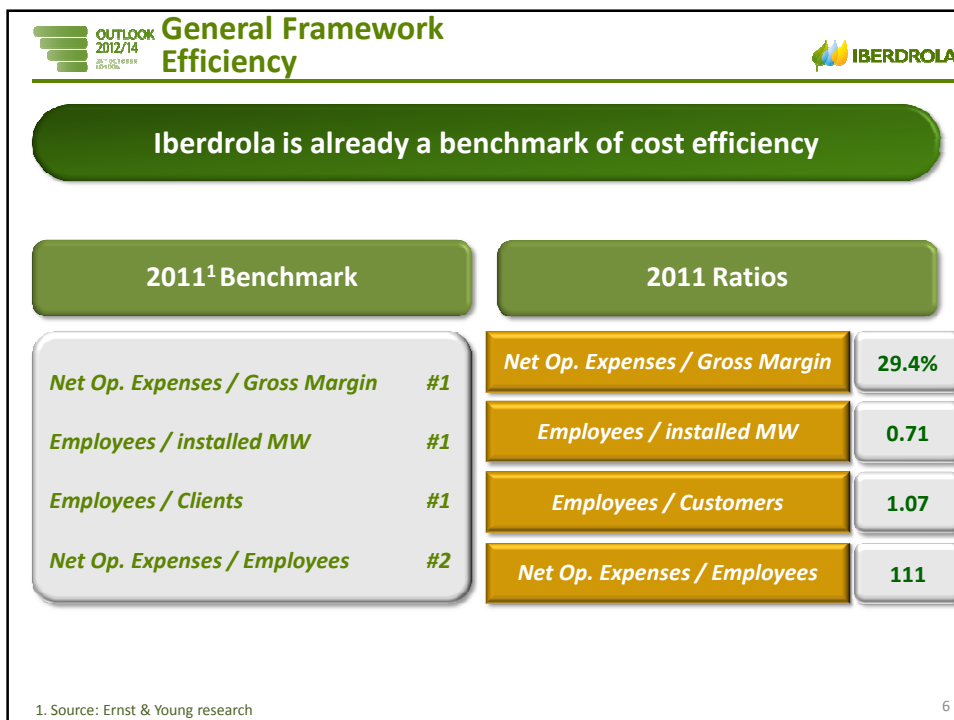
OUTLOOK 2012/14

General Framework
Efficiency

IBERDROLA

Iberdrola is already a benchmark of cost efficiency

2011$^1$ Benchmark

| | |
|---|---|
| Net Op. Expenses / Gross Margin | #1 |
| Employees / installed MW | #1 |
| Employees / Clients | #1 |
| Net Op. Expenses / Employees | #2 |

2011 Ratios

| | |
|---|---|
| Net Op. Expenses / Gross Margin | 29.4% |
| Employees / installed MW | 0.71 |
| Employees / Customers | 1.07 |
| Net Op. Expenses / Employees | 111 |

1. Source: Ernst & Young research

6